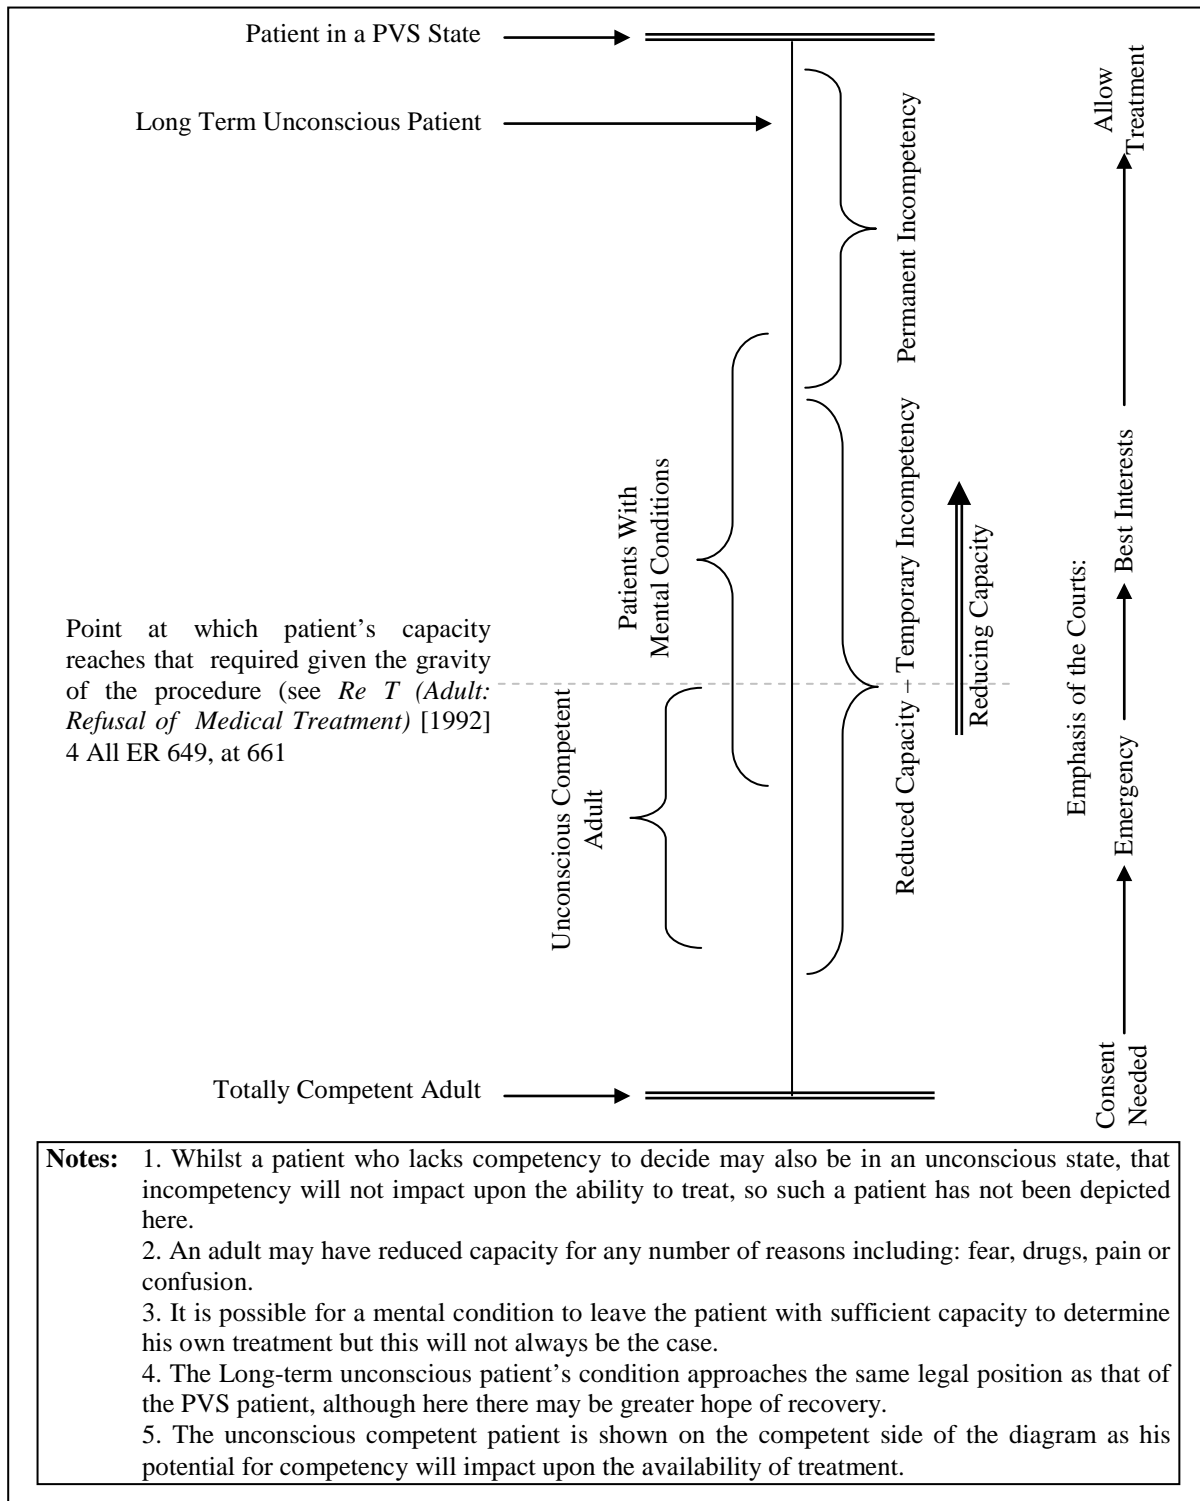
Patient in a PVS State

Long Term Unconscious Patient

Permanent Incompetency

Allow Treatment

Patients With Mental Conditions

Reduced Capacity – Temporary Incompetency

Reducing Capacity

Emphasis of the Courts:

Consent Needed → Emergency → Best Interests → Allow Treatment

Point at which patient's capacity reaches that required given the gravity of the procedure (see *Re T (Adult: Refusal of Medical Treatment)* [1992] 4 All ER 649, at 661

Unconscious Competent Adult

Totally Competent Adult

**Notes:** 1. Whilst a patient who lacks competency to decide may also be in an unconscious state, that incompetency will not impact upon the ability to treat, so such a patient has not been depicted here.
2. An adult may have reduced capacity for any number of reasons including: fear, drugs, pain or confusion.
3. It is possible for a mental condition to leave the patient with sufficient capacity to determine his own treatment but this will not always be the case.
4. The Long-term unconscious patient's condition approaches the same legal position as that of the PVS patient, although here there may be greater hope of recovery.
5. The unconscious competent patient is shown on the competent side of the diagram as his potential for competency will impact upon the availability of treatment.